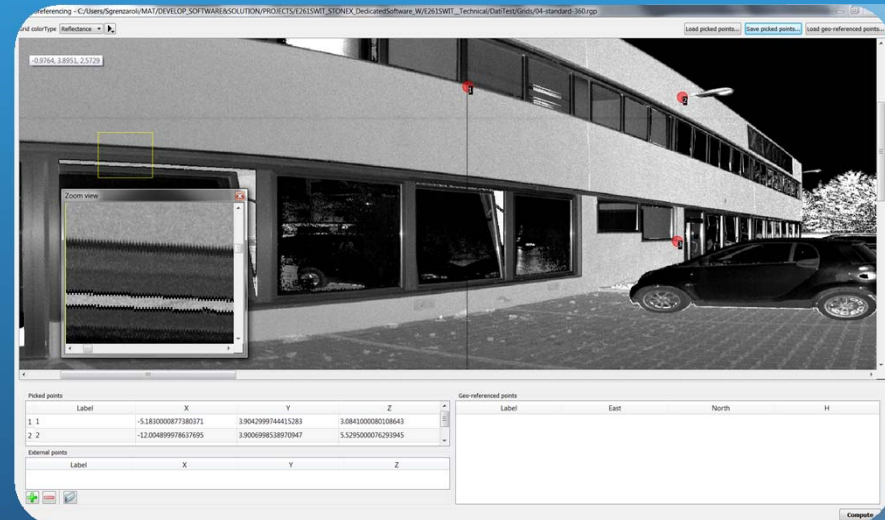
referencing - C:/Users/Sgrenzaroli/MAT/DEVELOP_SOFTWARE&SOLUTION/PROJECTS/E261SWIT_STONEX_DedicatedSoftware_W/E261SWIT_Technical/DatiTest/Grids/04-standard-360.rgp

Grid colorType Reflectance

Load picked points... Save picked points... Load geo-referenced points...

-0.9764, 3.8951, 2.5729

1

2

3

Zoom view

Picked points

| | Label | X | Y | Z |
|---|---|---|---|---|
| 1 | 1 | -5.1830000877380371 | 3.9042999744415283 | 3.0841000080108643 |
| 2 | 2 | -12.004899978637695 | 3.9006998538970947 | 5.5295000076293945 |

External points

| Label | X | Y | Z |
|---|---|---|---|

Geo-referenced points

| Label | East | North | H |
|---|---|---|---|

Compute